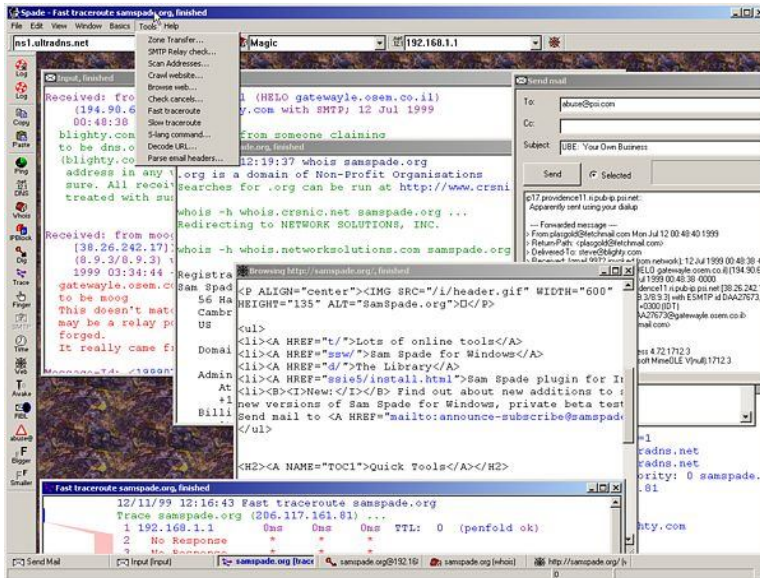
Spade - Fast traceroute samspade.org, finished

File Edit View Window Basics Tools Help

ns1.ultradns.net

Magic

192.168.1.1

Zone Transfer...
SMTP Relay check...
Scan Addresses...
Crawl website...
Browse web...
Check cancels...
Fast traceroute
Slow traceroute
S-lang command...
Decode URL...
Parse email headers...

Log
Log
Copy
Paste
Ping
DNS
Whois
IPBlock
Dig
Trace
Finger
SMTP
Time
Web
Awake
RBL
abuse@
Bigger
Smaller

Input, finished

Received: fro
(194.90.6
00:48:38
blighty.com
to be dns.o
(blighty.co
address in any
sure. All recei
treated with sus

Received: from moo
[38.26.242.17]
(8.9.3/8.9.3)
1999 03:34:44
gatewayle.osem.c
to be moog
This doesn't mat
may be a relay po
forged.
It really came fr

1 (HELO gatewayle.osem.co.il)
y.com with SMTP; 12 Jul 1999

from someone claiming

samspade.org, finished
12:19:37 whois samspade.org
.org is a domain of Non-Profit Organisations
Searches for .org can be run at http://www.crsni

whois -h whois.crsnic.net samspade.org ...
Redirecting to NETWORK SOLUTIONS, INC.

whois -h whois.networksolutions.com samspade.org

Registra
Sam Spad
56 Ha
Cambr
US

Domai

Admin
At
+1
Billi

Browsing http://samspade.org/, finished

<P ALIGN="center"><IMG SRC="/i/header.gif" WIDTH="600"
HEIGHT="135" ALT="SamSpade.org"></P>

<ul>
<li><A HREF="t/">Lots of online tools</A>
<li><A HREF="ssw/">Sam Spade for Windows</A>
<li><A HREF="d/">The Library</A>
<li><A HREF="ssie5/install.html">Sam Spade plugin for I
<li><B><I>New:</I></B> Find out about new additions to
new versions of Sam Spade for Windows, private beta test
Send mail to <A HREF="mailto:announce-subscribe@samspad
</ul>

<H2><A NAME="TOC1">Quick Tools</A></H2>

Send mail

To: abuse@psi.com
Cc:
Subject: UBE: Your Own Business

Send
Selected

p17.providence11.ri.pub-ip.psi.net:
Apparently sent using your dialup

--- Forwarded message ---
> From plasgold@fetchmail.com Mon Jul 12 00:48:40 1999
> Return-Path: <plasgold@fetchmail.com>
> Delivered-To: steve@blighty.com
> Received: (qmail 9977 invoked from network); 12 Jul 1999 00:48:4
HELO gatewayle.osem.co.il) (194.90.6
l 1999 00:48:38 -0000
dence11.ri.pub-ip.psi.net [38.26.242.1
3/8.9.3) with ESMTP id DAA27673
+0300 (IDT)
AA27673@gatewayle.osem.co.il>
mail.com>

ess 4.72.1712.3
oft MimeOLE V(null).1712.3

=1
radns.net
radns.net
ority: 0 samspade.
.81

hty.com

Fast traceroute samspade.org, finished

12/11/99 12:16:43 Fast traceroute samspade.org
Trace samspade.org (206.117.161.81) ...
1 192.168.1.1 0ms 0ms 0ms TTL: 0 (penfold ok)
2 No Response * * *
3 No Response * * *

Send Mail
Input (input)
samspade.org (trac
samspade.org@192.16
samspade.org (whois)
http://samspade.org/ (
0